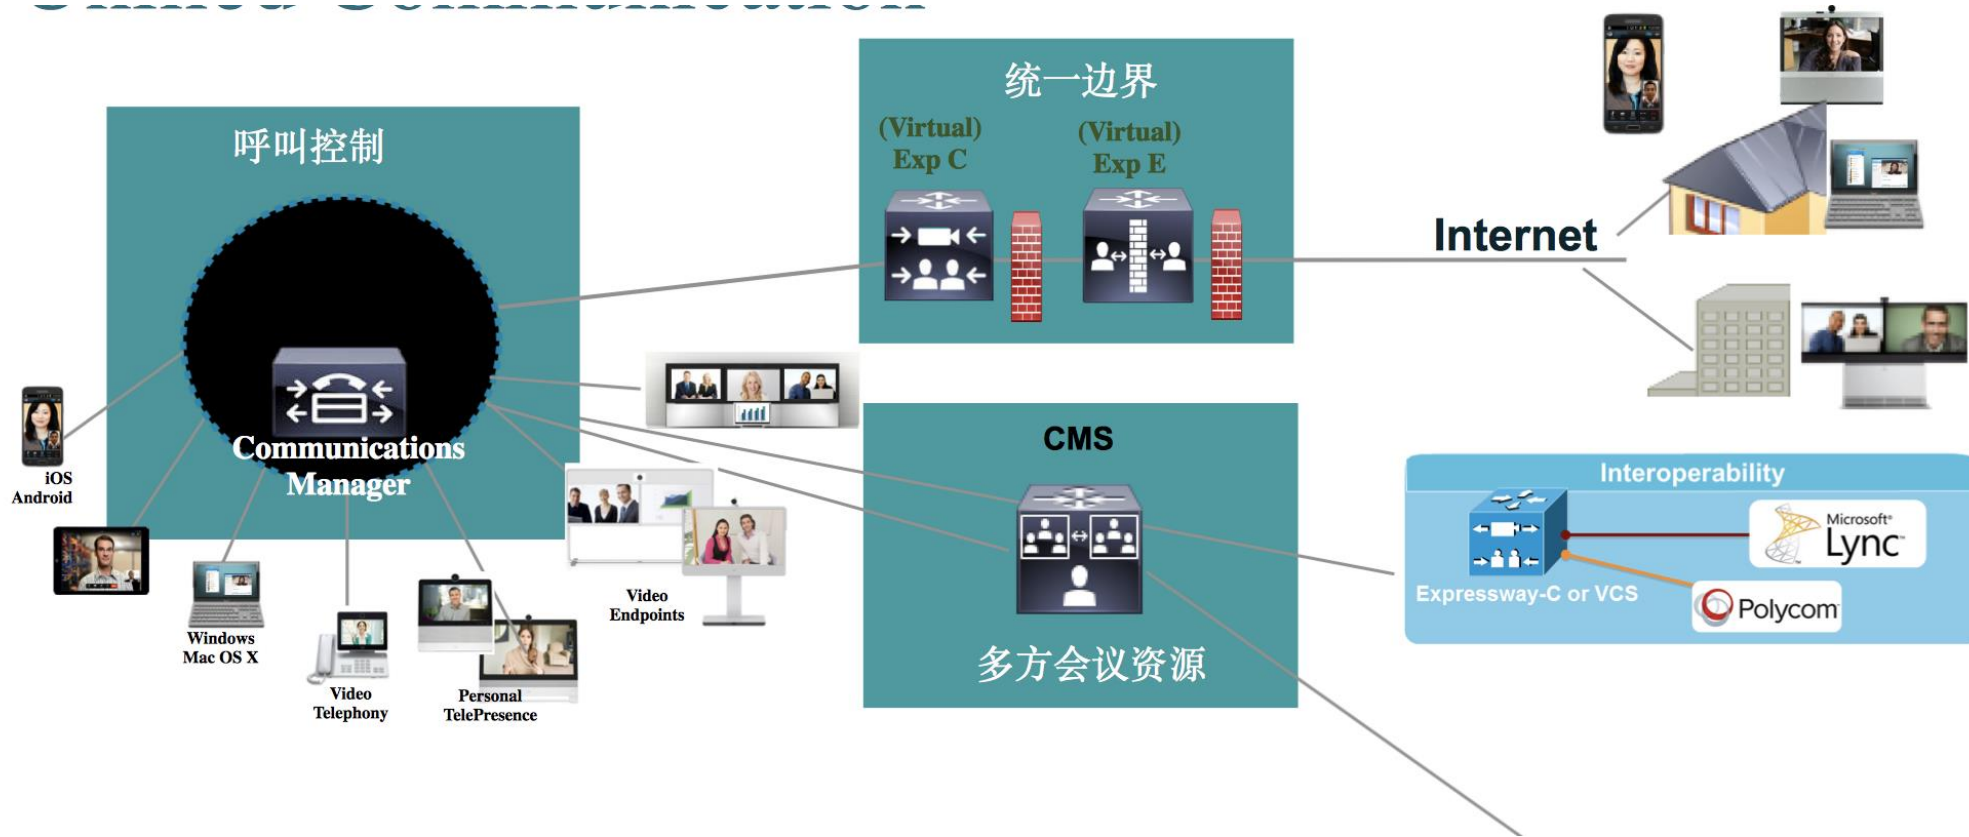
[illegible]

呼叫控制

Communications Manager

iOS
Android

Windows
Mac OS X

Video
Telephony

Personal
TelePresence

Video
Endpoints

统一边界

(Virtual)
Exp C

(Virtual)
Exp E

Internet

CMS

多方会议资源

Interoperability

Expressway-C or VCS

Microsoft
Lync

Polycom